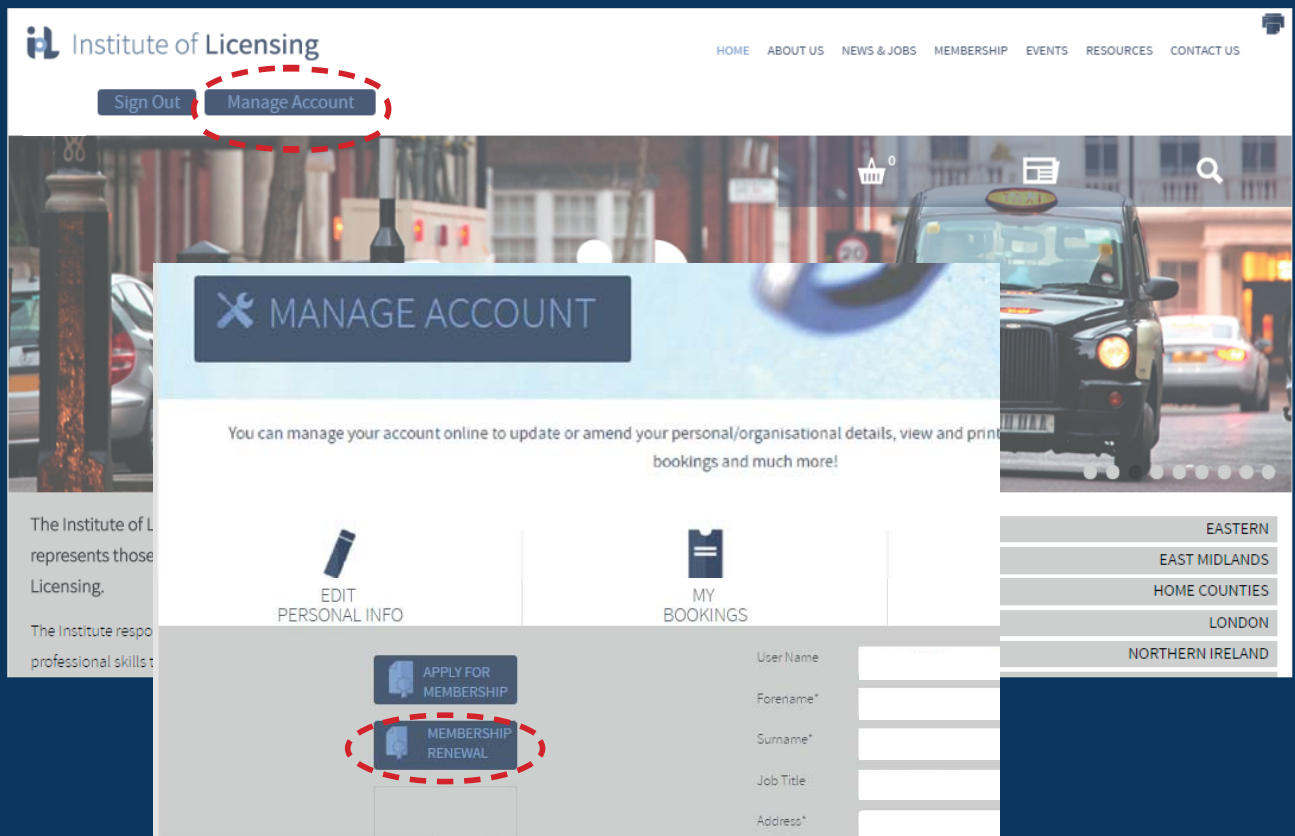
Institute of Licensing

HOME ABOUT US NEWS & JOBS MEMBERSHIP EVENTS RESOURCES CONTACT US

Sign Out Manage Account

0

20

MANAGE ACCOUNT

You can manage your account online to update or amend your personal/organisational details, view and print bookings and much more!

The Institute of L represents those Licensing.

The Institute respo professional skills t

EDIT PERSONAL INFO

MY BOOKINGS

EASTERN
EAST MIDLANDS
HOME COUNTIES
LONDON
NORTHERN IRELAND

APPLY FOR MEMBERSHIP

MEMBERSHIP RENEWAL

User Name
Forename*
Surname*
Job Title
Address*